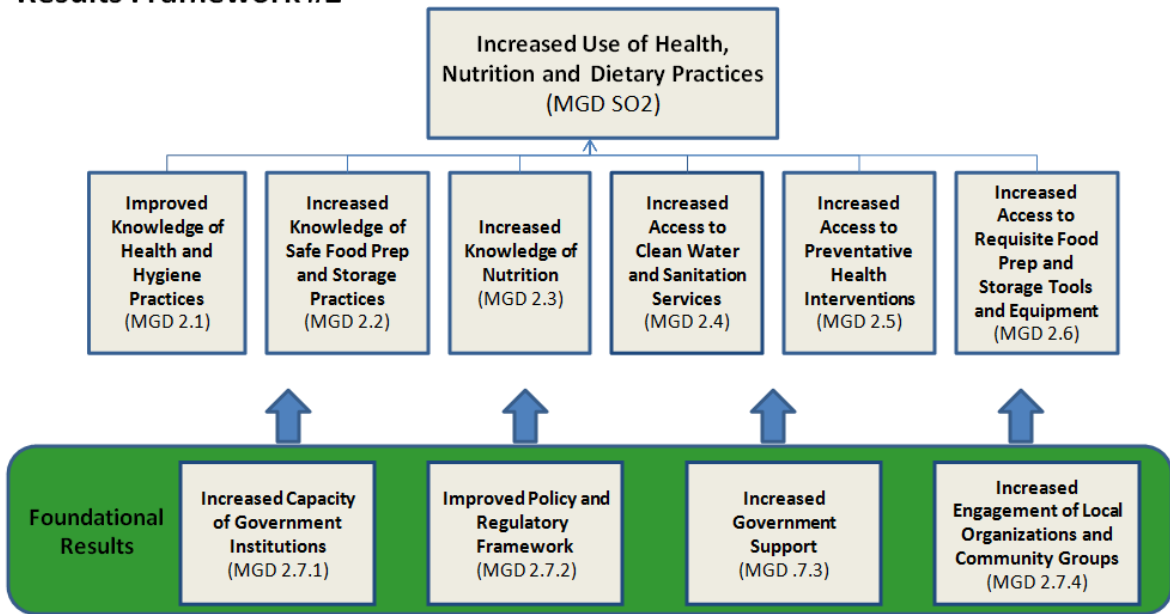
Results Framework #2

Increased Use of Health, Nutrition and Dietary Practices
(MGD SO2)

Improved Knowledge of Health and Hygiene Practices
(MGD 2.1)

Increased Knowledge of Safe Food Prep and Storage Practices
(MGD 2.2)

Increased Knowledge of Nutrition
(MGD 2.3)

Increased Access to Clean Water and Sanitation Services
(MGD 2.4)

Increased Access to Preventative Health Interventions
(MGD 2.5)

Increased Access to Requisite Food Prep and Storage Tools and Equipment
(MGD 2.6)

Foundational Results

Increased Capacity of Government Institutions
(MGD 2.7.1)

Improved Policy and Regulatory Framework
(MGD 2.7.2)

Increased Government Support
(MGD .7.3)

Increased Engagement of Local Organizations and Community Groups
(MGD 2.7.4)